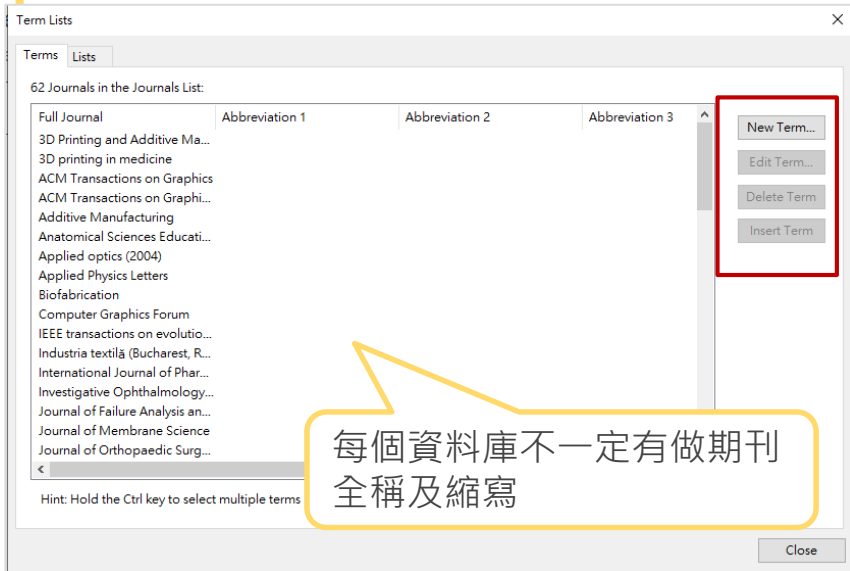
Term Lists

Terms | Lists

62 Journals in the Journals List:

| Full Journal | Abbreviation 1 | Abbreviation 2 | Abbreviation 3 |
|---|---|---|---|
| 3D Printing and Additive Ma... | | | |
| 3D printing in medicine | | | |
| ACM Transactions on Graphics | | | |
| ACM Transactions on Graphi... | | | |
| Additive Manufacturing | | | |
| Anatomical Sciences Educati... | | | |
| Applied optics (2004) | | | |
| Applied Physics Letters | | | |
| Biofabrication | | | |
| Computer Graphics Forum | | | |
| IEEE transactions on evolutio... | | | |
| Industria textilă (Bucharest, R... | | | |
| International Journal of Phar... | | | |
| Investigative Ophthalmology... | | | |
| Journal of Failure Analysis an... | | | |
| Journal of Membrane Science | | | |
| Journal of Orthopaedic Surg... | | | |

New Term...
Edit Term...
Delete Term
Insert Term

每個資料庫不一定有做期刊全稱及縮寫

Hint: Hold the Ctrl key to select multiple terms

Close